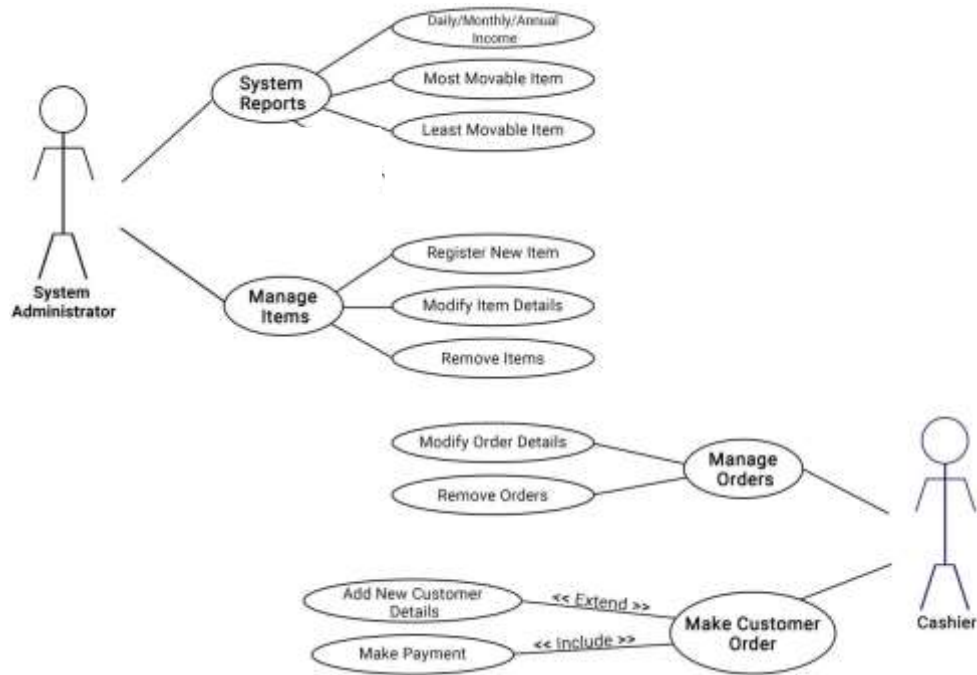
Daily/Monthly/Annual Income

System Reports

Most Movable Item

Least Movable Item

System Administrator

Register New Item

Manage Items

Modify Item Details

Remove Items

Modify Order Details

Manage Orders

Remove Orders

Add New Customer Details

<< Extend >>

Make Customer Order

Cashier

Make Payment

<< Include >>